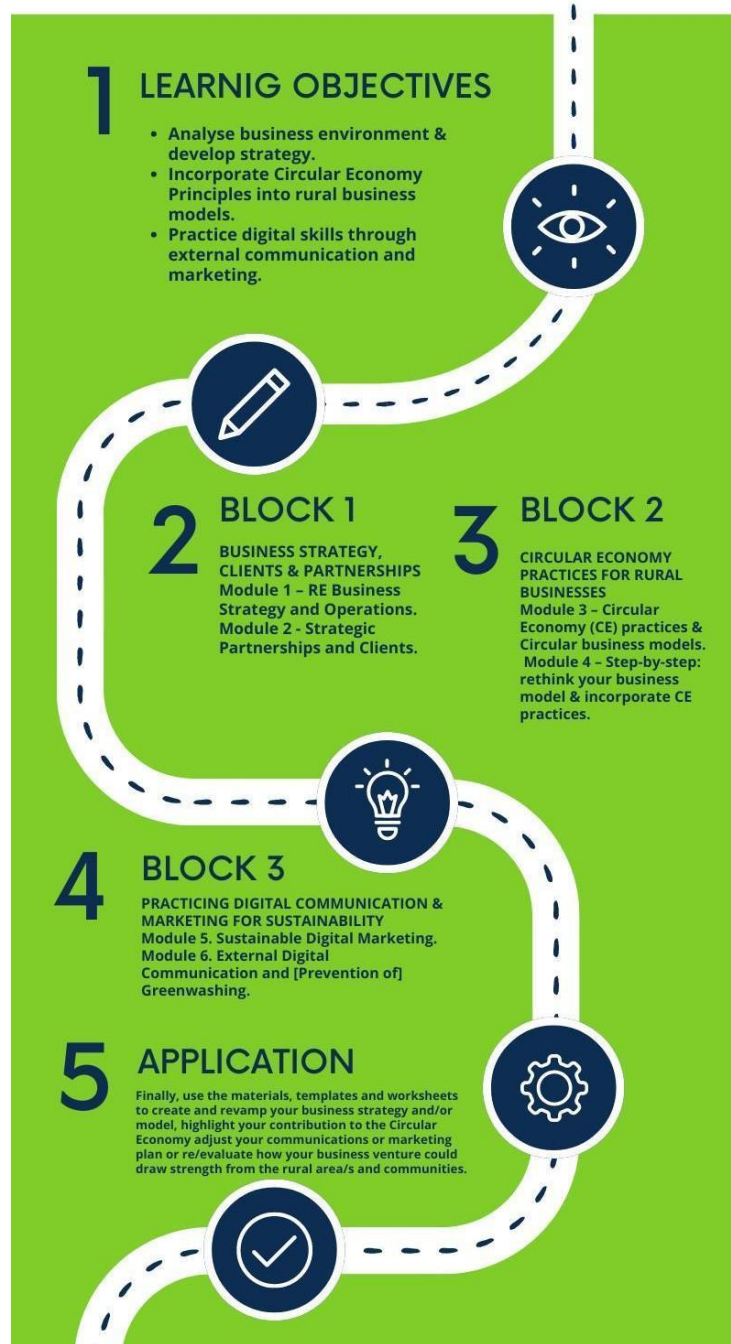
1 LEARNIG OBJECTIVES

- Analyse business environment & develop strategy.
- Incorporate Circular Economy Principles into rural business models.
- Practice digital skills through external communication and marketing.

2 BLOCK 1

BUSINESS STRATEGY, CLIENTS & PARTNERSHIPS
Module 1 – RE Business Strategy and Operations.
Module 2 - Strategic Partnerships and Clients.

3 BLOCK 2

CIRCULAR ECONOMY PRACTICES FOR RURAL BUSINESSES
Module 3 – Circular Economy (CE) practices & Circular business models.
Module 4 – Step-by-step: rethink your business model & incorporate CE practices.

4 BLOCK 3

PRACTICING DIGITAL COMMUNICATION & MARKETING FOR SUSTAINABILITY
Module 5. Sustainable Digital Marketing.
Module 6. External Digital Communication and [Prevention of] Greenwashing.

5 APPLICATION

Finally, use the materials, templates and worksheets to create and revamp your business strategy and/or model, highlight your contribution to the Circular Economy adjust your communications or marketing plan or re/evaluate how your business venture could draw strength from the rural area/s and communities.